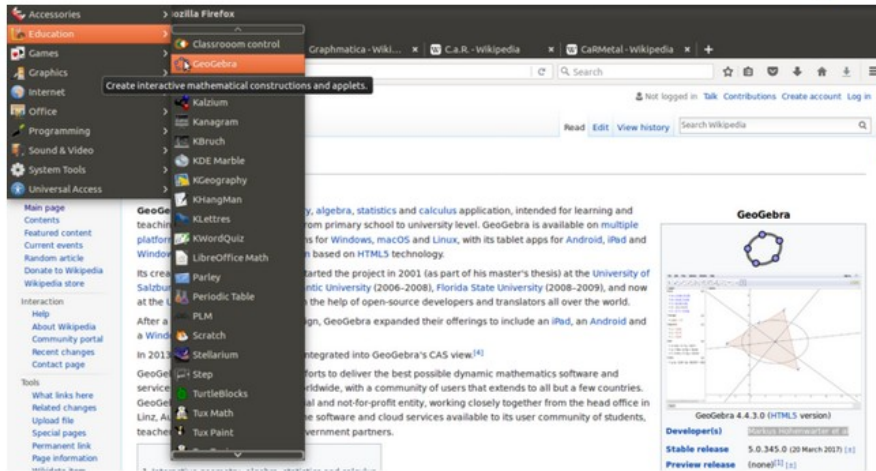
Accessories
Education
Games
Graphics
Internet
Office
Programming
Sound & Video
System Tools
Universal Access

ozilla Firefox

Classrooom control
GeoGebra
Create interactive mathematical constructions and applets.
Kalzium
Kanagram
KBruch
KDE Marble
KGeography
KHangMan
KLettres
KWordQuiz
LibreOffice Math
Parley
Periodic Table
PLM
Scratch
Stellarium
Step
TurtleBlocks
Tux Math
Tux Paint

Graphmatica - Wiki... ×
C.a.R. - Wikipedia ×
CaRMetal - Wikipedia ×
+

Search

Not logged in Talk Contributions Create account Log in

Read Edit View history Search Wikipedia

Main page
Contents
Featured content
Current events
Random article
Donate to Wikipedia
Wikipedia store

Interaction
Help
About Wikipedia
Community portal
Recent changes
Contact page

Tools
What links here
Related changes
Upload file
Special pages
Permanent link
Page information

GeoGe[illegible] y, algebra, statistics and calculus application, intended for learning and teachin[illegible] rom primary school to university level. GeoGebra is available on multiple platfor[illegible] ns for Windows, macOS and Linux, with its tablet apps for Android, iPad and Window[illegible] n based on HTML5 technology.

Its crea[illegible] tarted the project in 2001 (as part of his master's thesis) at the University of Salzbur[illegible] ntic University (2006–2008), Florida State University (2008–2009), and now at the U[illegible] h the help of open-source developers and translators all over the world.

After a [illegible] gn, GeoGebra expanded their offerings to include an iPad, an Android and a Windo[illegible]

In 2013 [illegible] ntegrated into GeoGebra's CAS view.[4]

GeoGe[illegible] forts to deliver the best possible dynamic mathematics software and service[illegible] rldwide, with a community of users that extends to all but a few countries. GeoGe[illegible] al and not-for-profit entity, working closely together from the head office in Linz, Au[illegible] e software and cloud services available to its user community of students, teache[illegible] vernment partners.

GeoGebra

GeoGebra 4.4.3.0 (HTML5 version)
Developer(s) Markus Hohenwarter et al.
Stable release 5.0.345.0 (20 March 2017) [±]
Preview release (none)[1] [±]